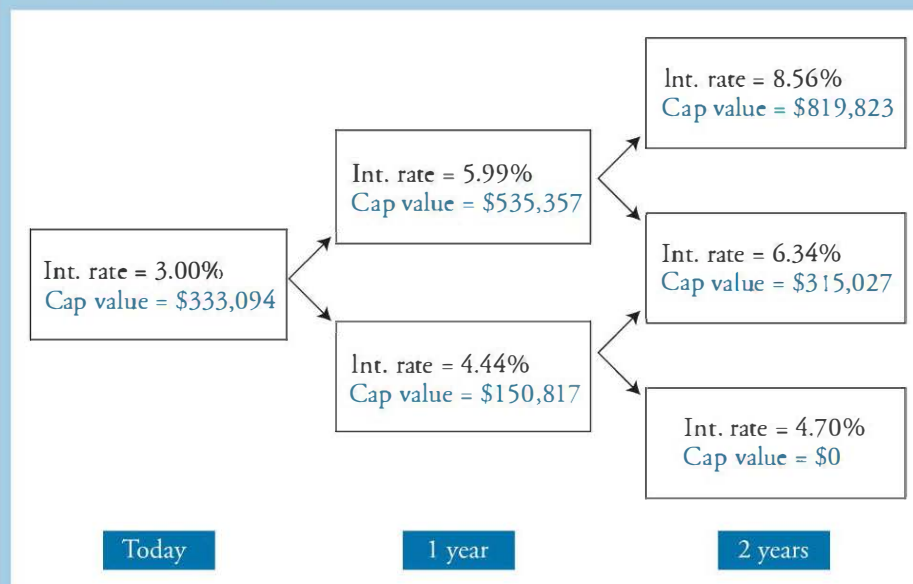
Int. rate = 3.00%
Cap value = \$333,094

Int. rate = 5.99%
Cap value = \$535,357

Int. rate = 4.44%
Cap value = \$150,817

Int. rate = 8.56%
Cap value = \$819,823

Int. rate = 6.34%
Cap value = \$315,027

Int. rate = 4.70%
Cap value = \$0

Today

1 year

2 years